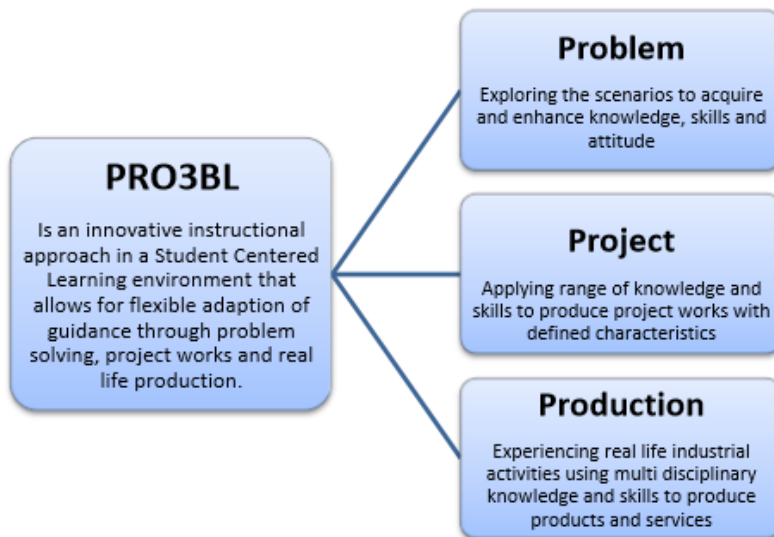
PRO3BL

Is an innovative instructional approach in a Student Centered Learning environment that allows for flexible adaption of guidance through problem solving, project works and real life production.

Problem

Exploring the scenarios to acquire and enhance knowledge, skills and attitude

Project

Applying range of knowledge and skills to produce project works with defined characteristics

Production

Experiencing real life industrial activities using multi disciplinary knowledge and skills to produce products and services